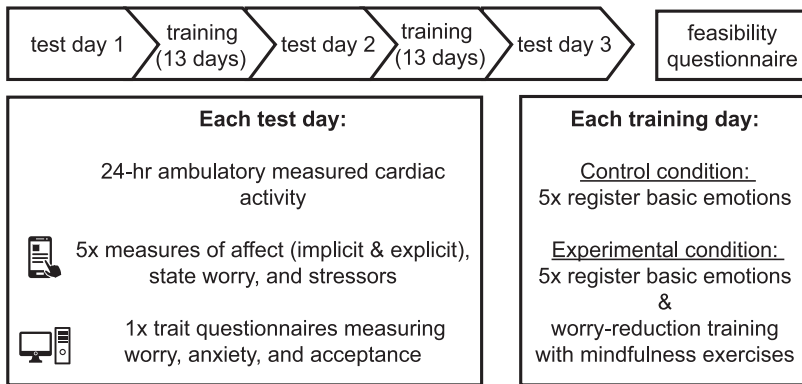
test day 1

training (13 days)

test day 2

training (13 days)

test day 3

feasibility questionnaire

Each test day:

24-hr ambulatory measured cardiac activity

5x measures of affect (implicit & explicit), state worry, and stressors

1x trait questionnaires measuring worry, anxiety, and acceptance

Each training day:

Control condition:
5x register basic emotions

Experimental condition:
5x register basic emotions
&
worry-reduction training with mindfulness exercises